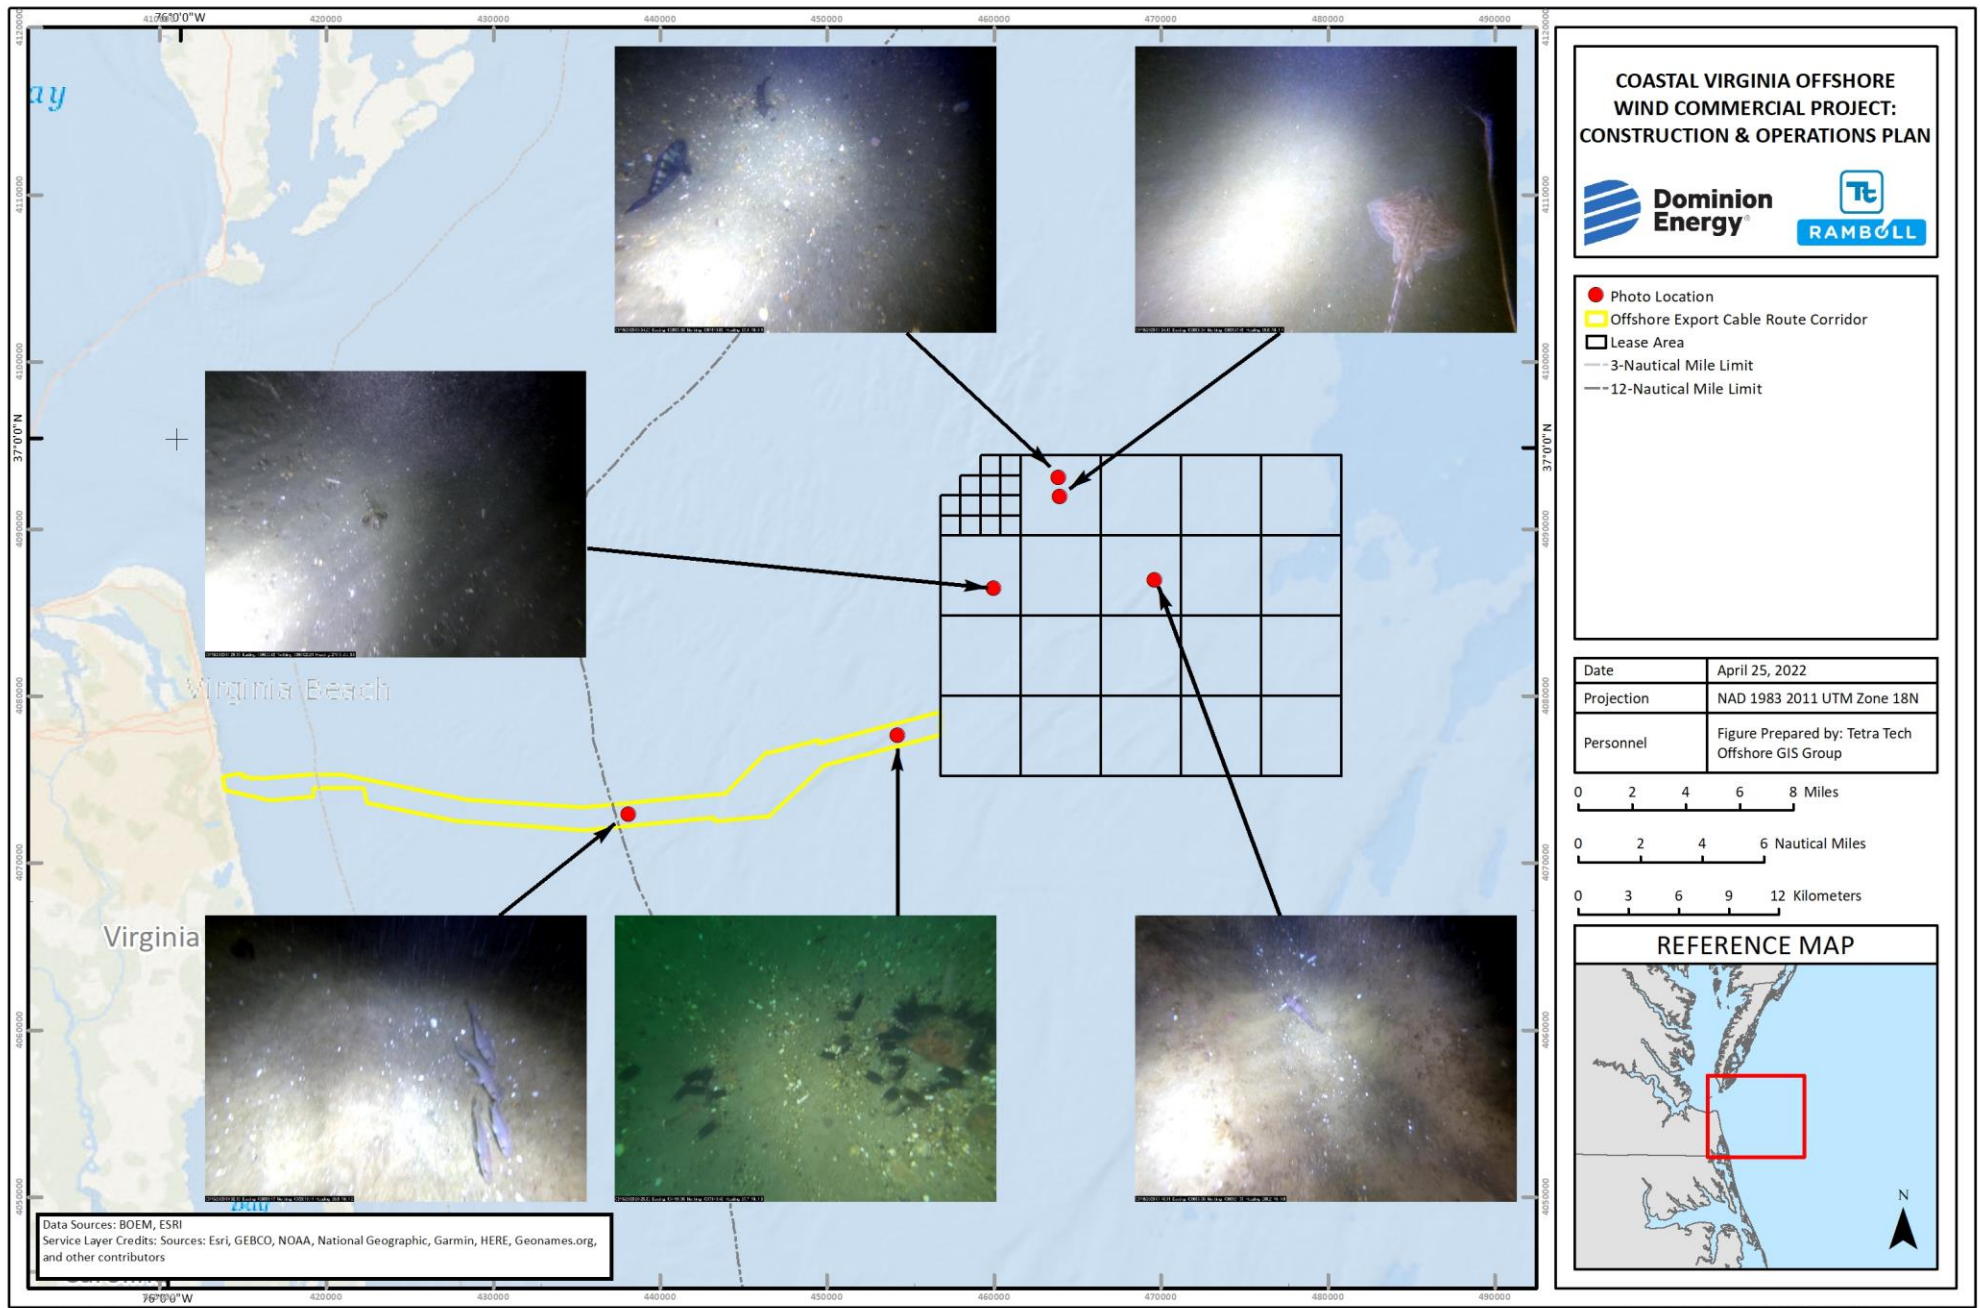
76°0'0"W

420000 430000 440000 450000 460000 470000 480000 490000

4120000 4110000 4100000 4090000 4080000 4070000 4060000 4050000

37°0'0"N

ay

Virginia Beach

Virginia

COASTAL VIRGINIA OFFSHORE WIND COMMERCIAL PROJECT: CONSTRUCTION & OPERATIONS PLAN

Dominion Energy

Tt

RAMBOLL

Photo Location
Offshore Export Cable Route Corridor
Lease Area
3-Nautical Mile Limit
12-Nautical Mile Limit

| Date | April 25, 2022 |
|---|---|
| Projection | NAD 1983 2011 UTM Zone 18N |
| Personnel | Figure Prepared by: Tetra Tech Offshore GIS Group |

0 2 4 6 8 Miles

0 2 4 6 Nautical Miles

0 3 6 9 12 Kilometers

REFERENCE MAP

N

Data Sources: BOEM, ESRI
Service Layer Credits: Sources: Esri, GEBCO, NOAA, National Geographic, Garmin, HERE, Geonames.org, and other contributors

76°0'0"W